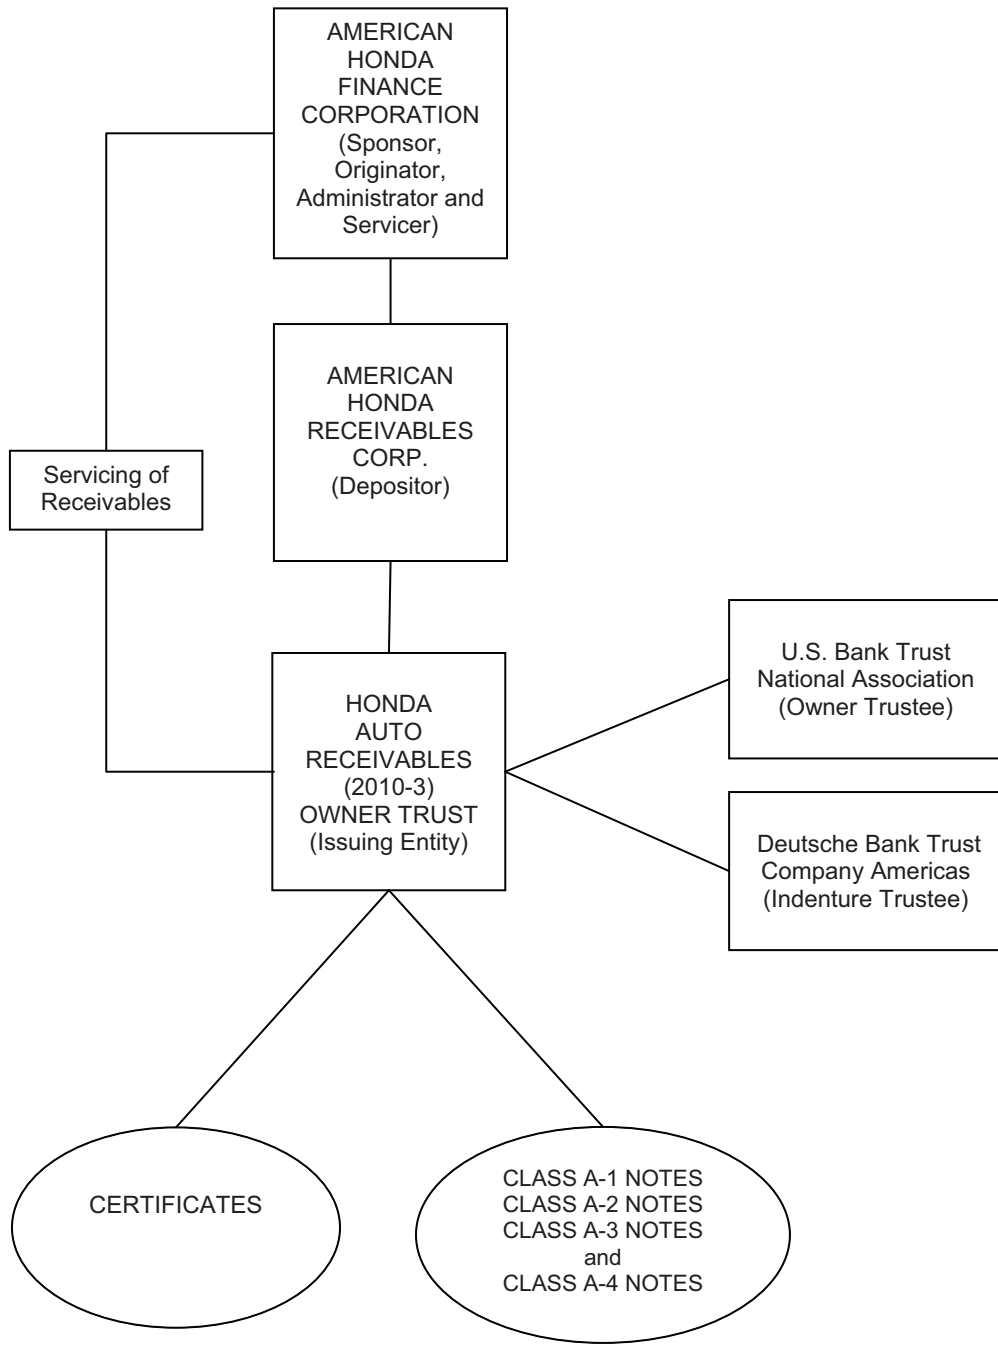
AMERICAN HONDA FINANCE CORPORATION (Sponsor, Originator, Administrator and Servicer)

Servicing of Receivables

AMERICAN HONDA RECEIVABLES CORP. (Depositor)

HONDA AUTO RECEIVABLES (2010-3) OWNER TRUST (Issuing Entity)

U.S. Bank Trust National Association (Owner Trustee)

Deutsche Bank Trust Company Americas (Indenture Trustee)

CERTIFICATES

CLASS A-1 NOTES
CLASS A-2 NOTES
CLASS A-3 NOTES
and
CLASS A-4 NOTES